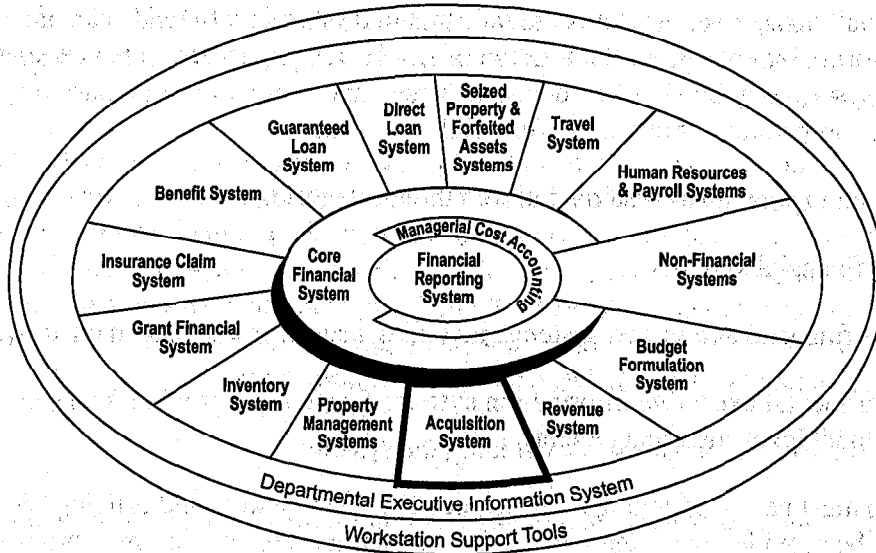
Guaranteed Loan System

Direct Loan System

Seized Property & Forfeited Assets Systems

Travel System

Human Resources & Payroll Systems

Benefit System

Managerial Cost Accounting

Insurance Claim System

Core Financial System

Financial Reporting System

Non-Financial Systems

Grant Financial System

Budget Formulation System

Inventory System

Property Management Systems

Acquisition System

Revenue System

Departmental Executive Information System

Workstation Support Tools